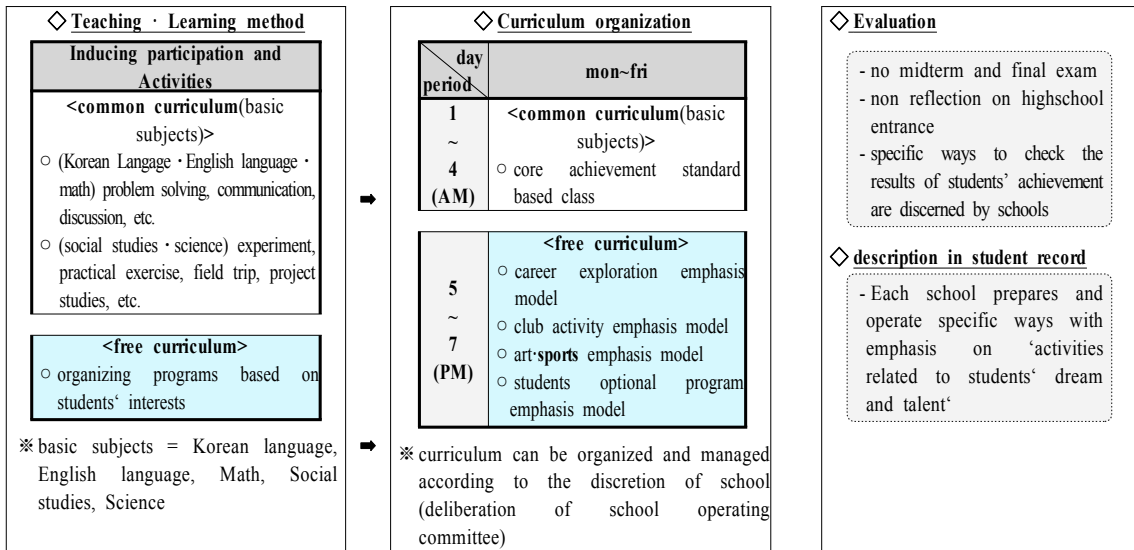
◇ Teaching · Learning method

Inducing participation and Activities

<common curriculum(basic subjects)>

○ (Korean Langage · English language · math) problem solving, communication, discussion, etc.

○ (social studies · science) experiment, practical exercise, field trip, project studies, etc.

<free curriculum>

○ organizing programs based on students' interests

※ basic subjects = Korean language, English language, Math, Social studies, Science

➡

◇ Curriculum organization

| day / period | mon~fri |
|---|---|
| 1 ~ 4 (AM) | <common curriculum(basic subjects)> ○ core achievement standard based class |

| | |
|---|---|
| 5 ~ 7 (PM) | <free curriculum> ○ career exploration emphasis model ○ club activity emphasis model ○ art·sports emphasis model ○ students optional program emphasis model |

➡

※ curriculum can be organized and managed according to the discretion of school (deliberation of school operating committee)

◇ Evaluation

- no midterm and final exam
- non reflection on highschool entrance
- specific ways to check the results of students' achievement are discerned by schools

◇ description in student record

- Each school prepares and operate specific ways with emphasis on 'activities related to students' dream and talent'